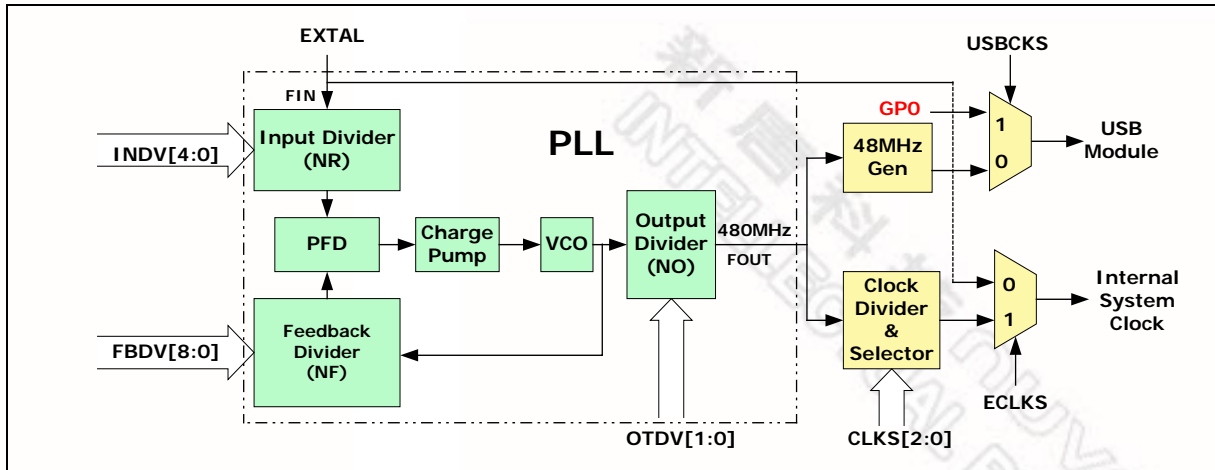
EXTAL

FIN

INDV[4:0]

Input Divider (NR)

PLL

PFD

Charge Pump

VCO

Output Divider (NO)

480MHz

FOUT

FBDV[8:0]

Feedback Divider (NF)

OTDV[1:0]

USBCKS

GP0

1

0

48MHz Gen

USB Module

Clock Divider & Selector

0

1

Internal System Clock

ECLKS

CLKS[2:0]